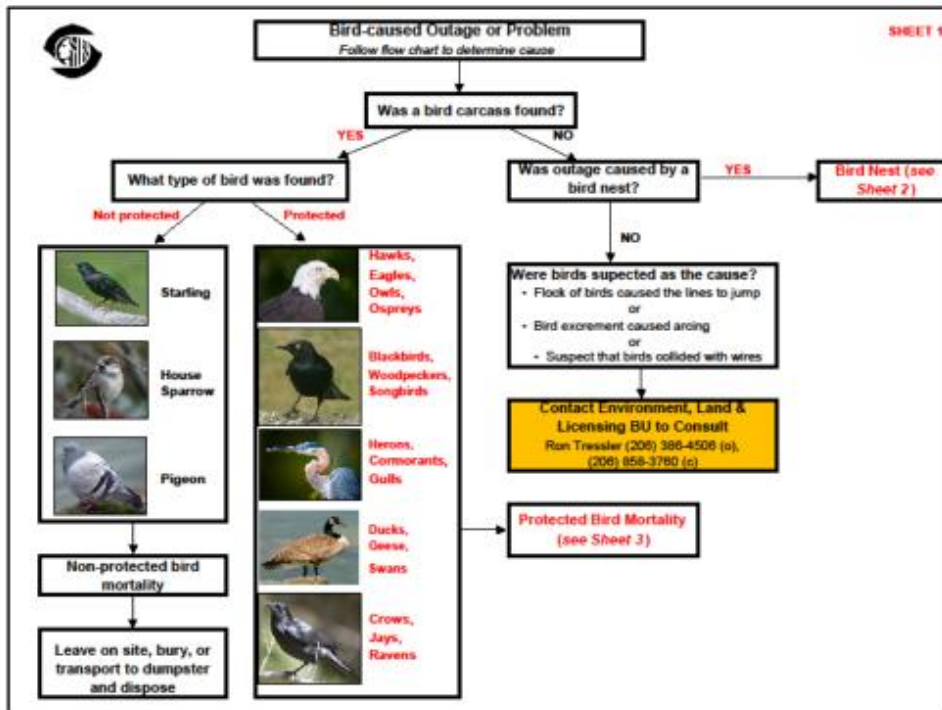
SHEET 1

Bird-caused Outage or Problem
*Follow flow chart to determine cause*

Was a bird carcass found?

YES

NO

What type of bird was found?

Not protected

Protected

Starling

House Sparrow

Pigeon

Hawks, Eagles, Owls, Ospreys

Blackbirds, Woodpeckers, Songbirds

Herons, Cormorants, Gulls

Ducks, Geese, Swans

Crows, Jays, Ravens

Non-protected bird mortality

Leave on site, bury, or transport to dumpster and dispose

Was outage caused by a bird nest?

YES

Bird Nest (see *Sheet 2*)

NO

Were birds supected as the cause?
- Flock of birds caused the lines to jump
or
- Bird excrement caused arcing
or
- Suspect that birds collided with wires

Contact Environment, Land & Licensing BU to Consult
Ron Tressler (206) 386-4506 (o), (206) 858-3760 (c)

Protected Bird Mortality (*see Sheet 3*)